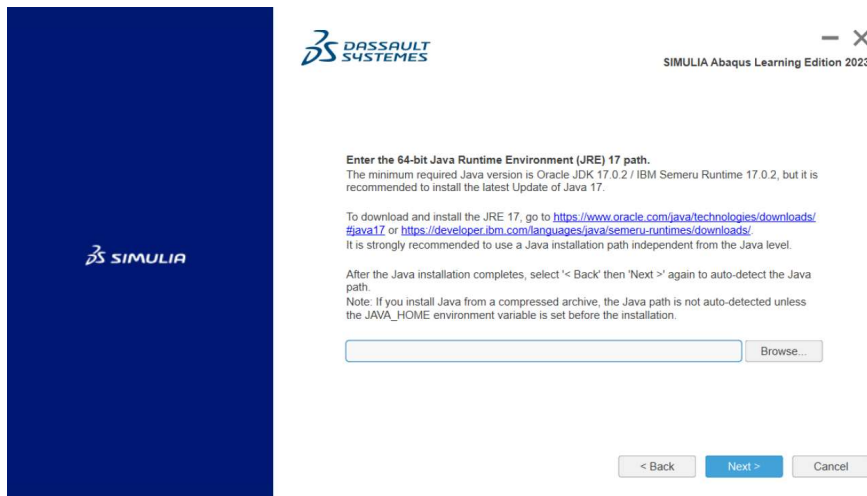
SIMULIA

DASSAULT SYSTEMES

SIMULIA Abaqus Learning Edition 2023

Enter the 64-bit Java Runtime Environment (JRE) 17 path.
The minimum required Java version is Oracle JDK 17.0.2 / IBM Semeru Runtime 17.0.2, but it is recommended to install the latest Update of Java 17.

To download and install the JRE 17, go to https://www.oracle.com/java/technologies/downloads/#java17 or https://developer.ibm.com/languages/java/semeru-runtimes/downloads/.
It is strongly recommended to use a Java installation path independent from the Java level.

After the Java installation completes, select '< Back' then 'Next >' again to auto-detect the Java path.
Note: If you install Java from a compressed archive, the Java path is not auto-detected unless the JAVA_HOME environment variable is set before the installation.

Browse...

< Back

Next >

Cancel